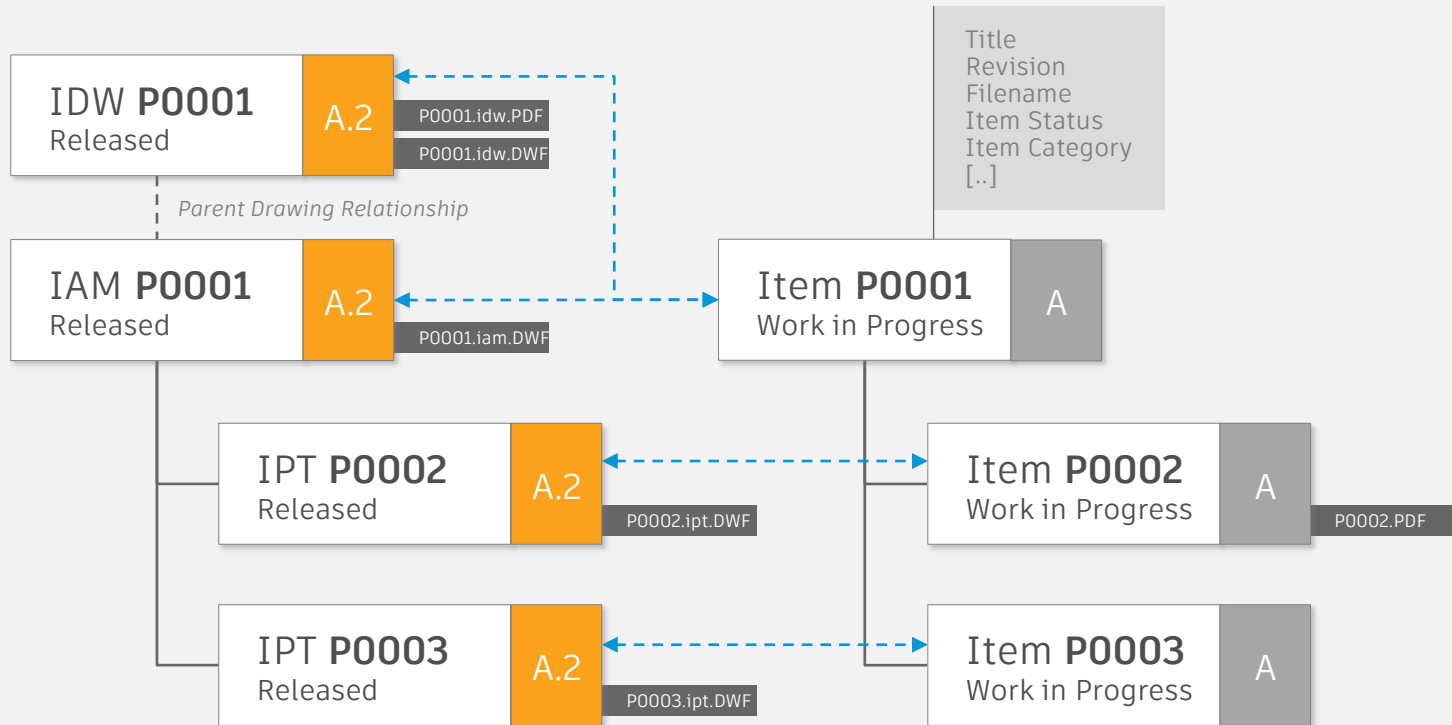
IDW **P0001**
Released

A.2

P0001.idw.PDF

P0001.idw.DWF

Parent Drawing Relationship

IAM **P0001**
Released

A.2

P0001.iam.DWF

Title
Revision
Filename
Item Status
Item Category
[..]

Item **P0001**
Work in Progress

A

IPT **P0002**
Released

A.2

P0002.ipt.DWF

Item **P0002**
Work in Progress

A

P0002.PDF

IPT **P0003**
Released

A.2

P0003.ipt.DWF

Item **P0003**
Work in Progress

A